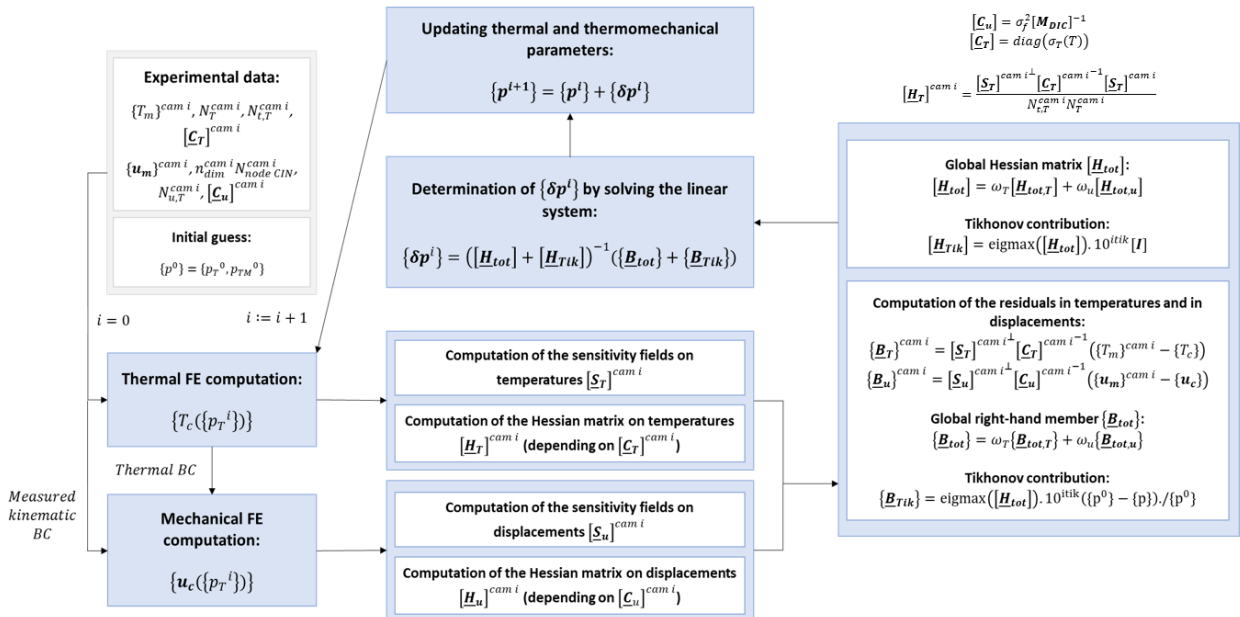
$[\underline{C}_u] = \sigma_f^2 [M_{DIC}]^{-1}$
$[\underline{C}_T] = diag(\sigma_T(T))$

$[\underline{H}_T]^{cam\,i} = \frac{[\underline{S}_T]^{cam\,i^{\perp}} [\underline{C}_T]^{cam\,i^{-1}} [\underline{S}_T]^{cam\,i}}{N_{t,T}^{cam\,i} N_T^{cam\,i}}$

Experimental data:
$\{T_m\}^{cam\,i}, N_T^{cam\,i}, N_{t,T}^{cam\,i}, [\underline{C}_T]^{cam\,i}$
$\{u_m\}^{cam\,i}, n_{dim}^{cam\,i} N_{node\,CIN}^{cam\,i}, N_{u,T}^{cam\,i}, [\underline{C}_u]^{cam\,i}$

Initial guess:
$\{p^0\} = \{p_T{}^0, p_{TM}{}^0\}$

$i = 0$

$i := i + 1$

Updating thermal and thermomechanical parameters:
$\{p^{i+1}\} = \{p^i\} + \{\delta p^i\}$

Determination of $\{\delta p^i\}$ by solving the linear system:
$\{\delta p^i\} = ([\underline{H}_{tot}] + [\underline{H}_{Tik}])^{-1}(\{\underline{B}_{tot}\} + \{\underline{B}_{Tik}\})$

Global Hessian matrix $[\underline{H}_{tot}]$:
$[\underline{H}_{tot}] = \omega_T[\underline{H}_{tot,T}] + \omega_u[\underline{H}_{tot,u}]$

Tikhonov contribution:
$[\underline{H}_{Tik}] = \text{eigmax}([\underline{H}_{tot}]).10^{itik}[I]$

Computation of the residuals in temperatures and in displacements:
$\{\underline{B}_T\}^{cam\,i} = [\underline{S}_T]^{cam\,i^{\perp}}[\underline{C}_T]^{cam\,i^{-1}}(\{T_m\}^{cam\,i} - \{T_c\})$
$\{\underline{B}_u\}^{cam\,i} = [\underline{S}_u]^{cam\,i^{\perp}}[\underline{C}_u]^{cam\,i^{-1}}(\{u_m\}^{cam\,i} - \{u_c\})$

Global right-hand member $\{\underline{B}_{tot}\}$:
$\{\underline{B}_{tot}\} = \omega_T\{\underline{B}_{tot,T}\} + \omega_u\{\underline{B}_{tot,u}\}$

Tikhonov contribution:
$\{\underline{B}_{Tik}\} = \text{eigmax}([\underline{H}_{tot}]).10^{itik}(\{p^0\} - \{p\})./\{p^0\}$

Thermal FE computation:
$\{T_c(\{p_T{}^i\})\}$

Thermal BC

Measured kinematic BC

Mechanical FE computation:
$\{u_c(\{p_T{}^i\})\}$

Computation of the sensitivity fields on temperatures $[\underline{S}_T]^{cam\,i}$

Computation of the Hessian matrix on temperatures $[\underline{H}_T]^{cam\,i}$ (depending on $[\underline{C}_T]^{cam\,i}$)

Computation of the sensitivity fields on displacements $[\underline{S}_u]^{cam\,i}$

Computation of the Hessian matrix on displacements $[\underline{H}_u]^{cam\,i}$ (depending on $[\underline{C}_u]^{cam\,i}$)